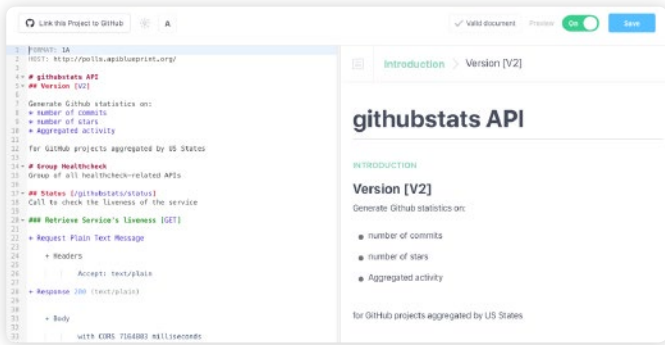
Link this Project to GitHub

A

Valid document

Preview

On

Save

1 FORMAT: 1A
2 HOST: http://polls.apiblueprint.org/
3
4 # githubstats API
5 ## Version [V2]
6
7 Generate Github statistics on:
8 + number of commits
9 + number of stars
10 + Aggregated activity
11
12 for GitHub projects aggregated by US States
13
14 # Group Healthcheck
15 Group of all healthcheck-related APIs
16
17 ## States [/githubstats/status]
18 Call to check the liveness of the service
19
20 ### Retrieve Service's liveness [GET]
21
22 + Request Plain Text Message
23
24 + Headers
25
26 Accept: text/plain
27
28
29 + Response 200 (text/plain)
30
31
32 + Body
33
34 with CORS 7164803 milliseconds

Introduction > Version [V2]

githubstats API

INTRODUCTION

Version [V2]

Generate Github statistics on:

- number of commits
- number of stars
- Aggregated activity

for GitHub projects aggregated by US States